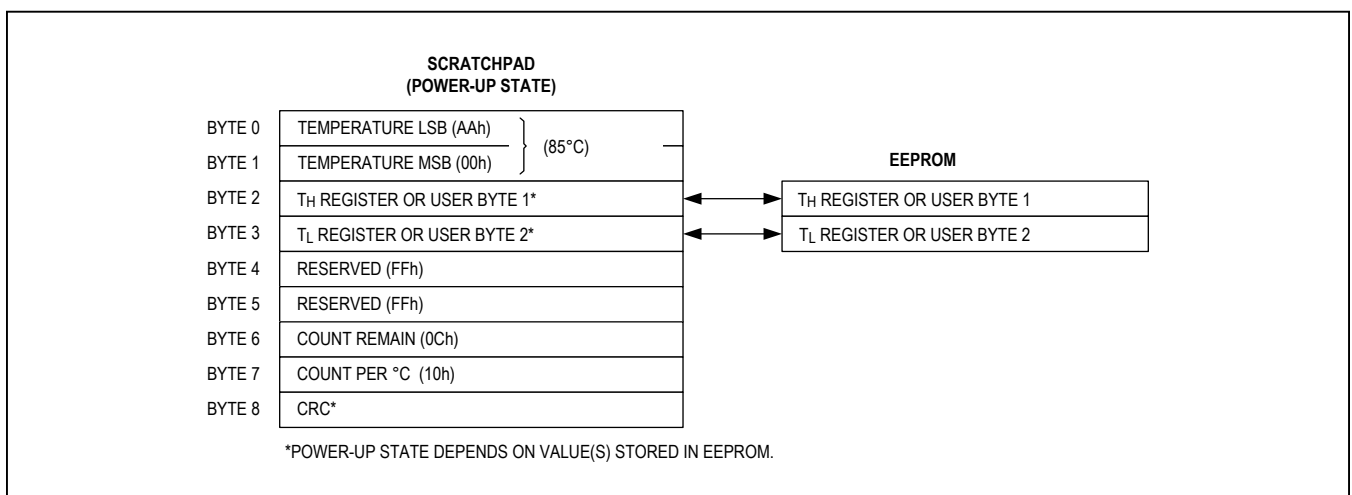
SCRATCHPAD
(POWER-UP STATE)

BYTE 0 TEMPERATURE LSB (AAh)
BYTE 1 TEMPERATURE MSB (00h)
(85°C)
BYTE 2 $T_H$ REGISTER OR USER BYTE 1*
BYTE 3 $T_L$ REGISTER OR USER BYTE 2*
BYTE 4 RESERVED (FFh)
BYTE 5 RESERVED (FFh)
BYTE 6 COUNT REMAIN (0Ch)
BYTE 7 COUNT PER °C (10h)
BYTE 8 CRC*

EEPROM

$T_H$ REGISTER OR USER BYTE 1
$T_L$ REGISTER OR USER BYTE 2

*POWER-UP STATE DEPENDS ON VALUE(S) STORED IN EEPROM.